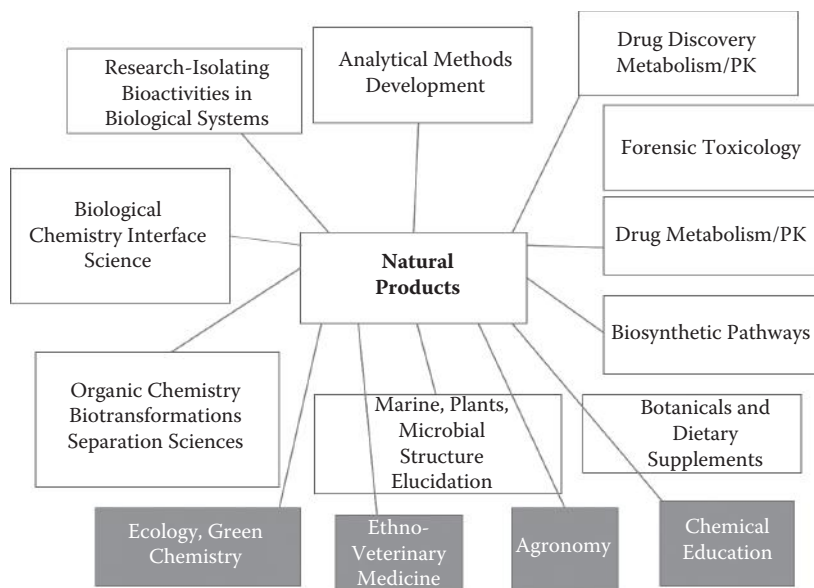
Research-Isolating Bioactivities in Biological Systems

Analytical Methods Development

Drug Discovery Metabolism/PK

Forensic Toxicology

Biological Chemistry Interface Science

Natural Products

Drug Metabolism/PK

Biosynthetic Pathways

Organic Chemistry Biotransformations Separation Sciences

Marine, Plants, Microbial Structure Elucidation

Botanicals and Dietary Supplements

Ecology, Green Chemistry

Ethno-Veterinary Medicine

Agronomy

Chemical Education